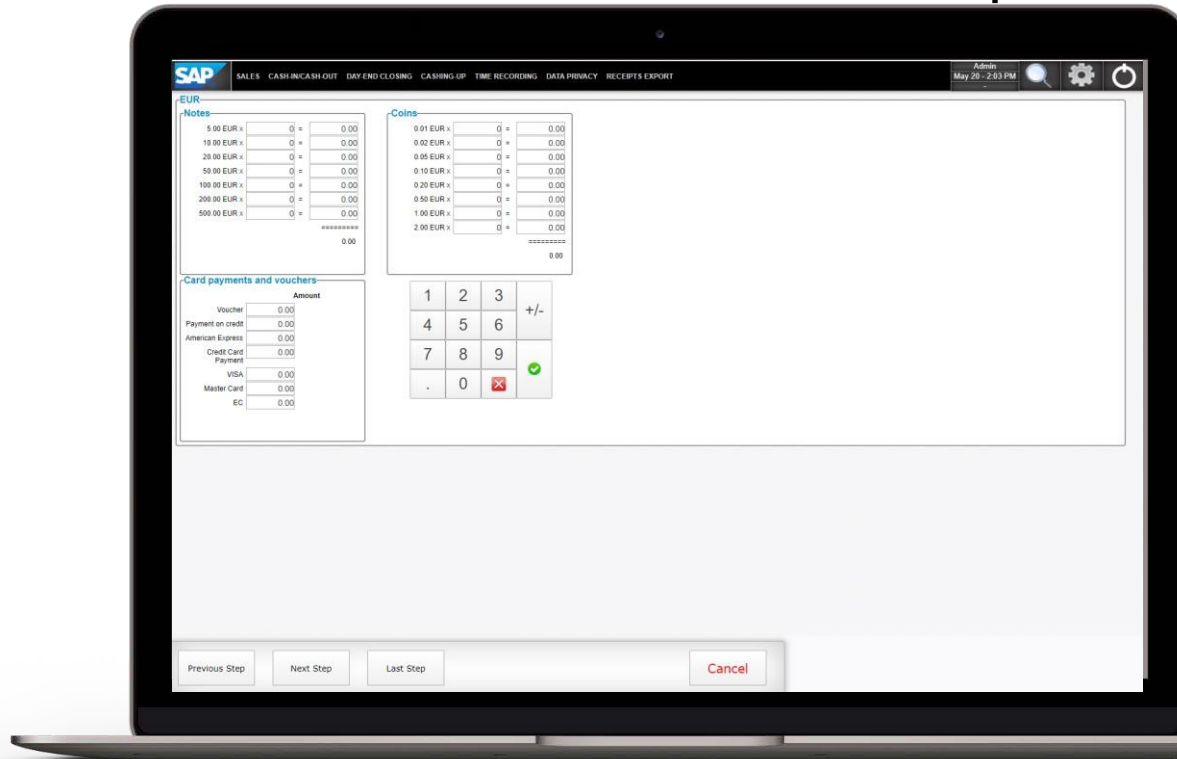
SAP SALES CASH-IN/CASH-OUT DAY-END CLOSING CASHING-UP TIME RECORDING DATA PRIVACY RECEIPTS EXPORT

Admin
May 20 - 2:03 PM

EUR

Notes

| | | | |
|---|---|---|---|
| 5.00 EUR x | 0 | = | 0.00 |
| 10.00 EUR x | 0 | = | 0.00 |
| 20.00 EUR x | 0 | = | 0.00 |
| 50.00 EUR x | 0 | = | 0.00 |
| 100.00 EUR x | 0 | = | 0.00 |
| 200.00 EUR x | 0 | = | 0.00 |
| 500.00 EUR x | 0 | = | 0.00 |

=========
0.00

Coins

| | | | |
|---|---|---|---|
| 0.01 EUR x | 0 | = | 0.00 |
| 0.02 EUR x | 0 | = | 0.00 |
| 0.05 EUR x | 0 | = | 0.00 |
| 0.10 EUR x | 0 | = | 0.00 |
| 0.20 EUR x | 0 | = | 0.00 |
| 0.50 EUR x | 0 | = | 0.00 |
| 1.00 EUR x | 0 | = | 0.00 |
| 2.00 EUR x | 0 | = | 0.00 |

=========
0.00

Card payments and vouchers

| | Amount |
|---|---|
| Voucher | 0.00 |
| Payment on credit | 0.00 |
| American Express | 0.00 |
| Credit Card Payment | 0.00 |
| VISA | 0.00 |
| Master Card | 0.00 |
| EC | 0.00 |

1 2 3 +/-
4 5 6
7 8 9
. 0

Previous Step Next Step Last Step Cancel